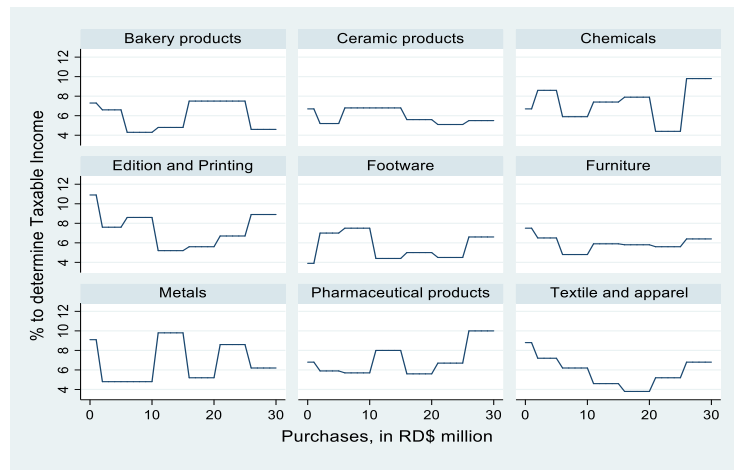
Bakery products
Ceramic products
Chemicals
Edition and Printing
Footware
Furniture
Metals
Pharmaceutical products
Textile and apparel

% to determine Taxable Income

4
6
8
10
12
4
6
8
10
12
4
6
8
10
12

0
10
20
30
0
10
20
30
0
10
20
30

Purchases, in RD$ million